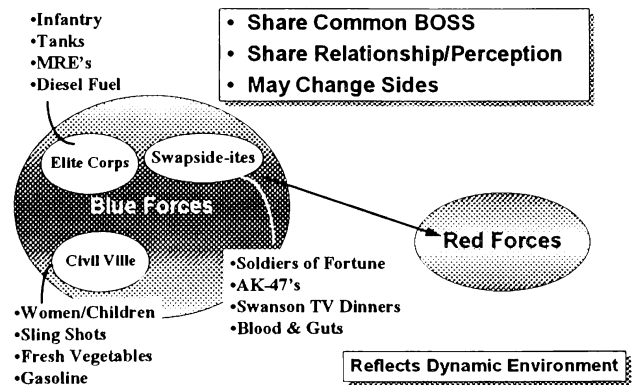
•Infantry
•Tanks
•MRE's
•Diesel Fuel

• Share Common BOSS
• Share Relationship/Perception
• May Change Sides

Elite Corps
Swapside-ites
Blue Forces
Civil Ville

Red Forces

•Soldiers of Fortune
•AK-47's
•Swanson TV Dinners
•Blood & Guts

•Women/Children
•Sling Shots
•Fresh Vegetables
•Gasoline

Reflects Dynamic Environment